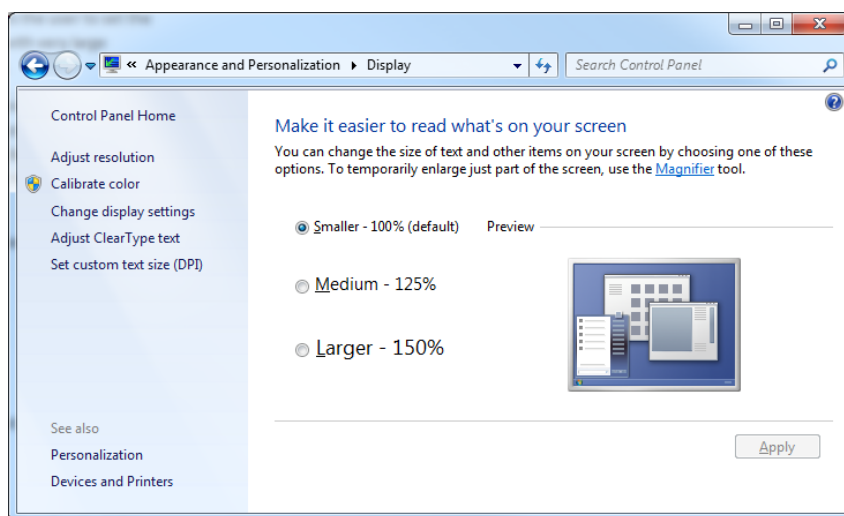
« Appearance and Personalization ▸ Display

Search Control Panel

Control Panel Home

Adjust resolution

Calibrate color

Change display settings

Adjust ClearType text

Set custom text size (DPI)

See also

Personalization

Devices and Printers

Make it easier to read what's on your screen

You can change the size of text and other items on your screen by choosing one of these options. To temporarily enlarge just part of the screen, use the Magnifier tool.

Smaller - 100% (default)

Preview

Medium - 125%

Larger - 150%

Apply